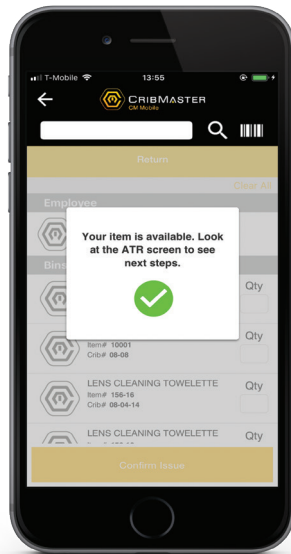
T-Mobile 13:55

CRIBMASTER
CM Mobile

Return

Clear All

Employee

Bins

Your item is available. Look at the ATR screen to see next steps.

Qty

Qty
Item# 10001
Crib# 08-08

LENS CLEANING TOWELETTE
Item# 156-16
Crib# 08-04-14
Qty

LENS CLEANING TOWELETTE
Qty

Confirm Issue